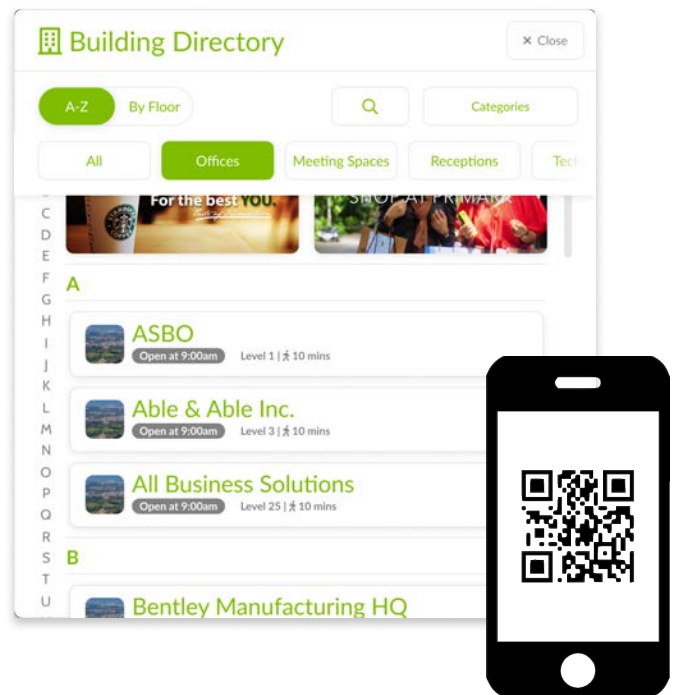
Building Directory

× Close

A-Z

By Floor

Categories

All

Offices

Meeting Spaces

Receptions

Tec

For the best YOU.

SHOP AT PRIMARK

C
D
E
F
G
H
I
J
K
L
M
N
O
P
Q
R
S
T
U

A

ASBO
Open at 9:00am Level 1 | 10 mins

Able & Able Inc.
Open at 9:00am Level 3 | 10 mins

All Business Solutions
Open at 9:00am Level 25 | 10 mins

B

Bentley Manufacturing HQ